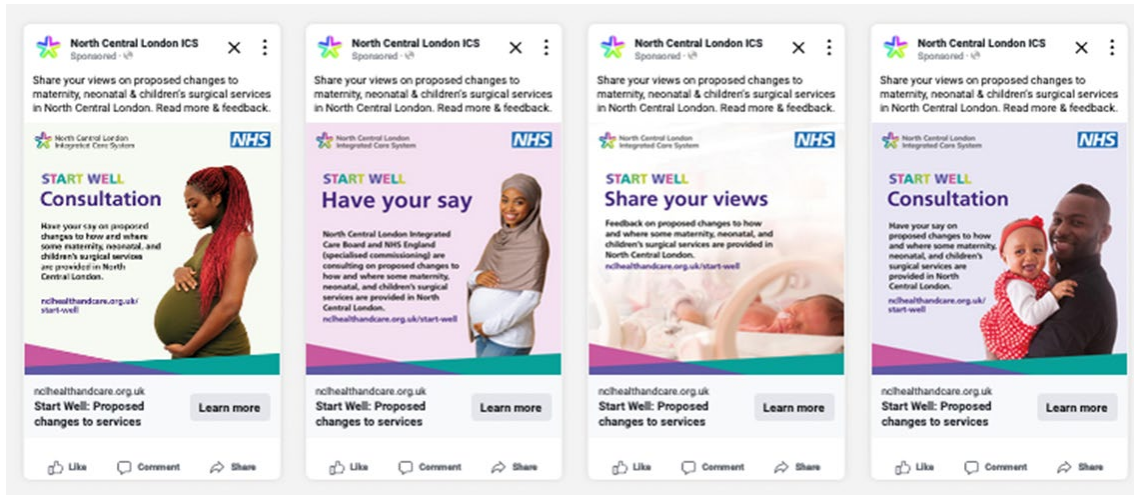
North Central London ICS
Sponsored

Share your views on proposed changes to maternity, neonatal & children's surgical services in North Central London. Read more & feedback.

North Central London Integrated Care System

NHS

START WELL
Consultation

Have your say on proposed changes to how and where some maternity, neonatal, and children's surgical services are provided in North Central London.

nclhealthcare.org.uk/start-well

nclhealthcare.org.uk
Start Well: Proposed changes to services

Learn more

Like Comment Share

North Central London ICS
Sponsored

Share your views on proposed changes to maternity, neonatal & children's surgical services in North Central London. Read more & feedback.

North Central London Integrated Care System

NHS

START WELL
Have your say

North Central London Integrated Care Board and NHS England (specialised commissioning) are consulting on proposed changes to how and where some maternity, neonatal, and children's surgical services are provided in North Central London.
nclhealthcare.org.uk/start-well

nclhealthcare.org.uk
Start Well: Proposed changes to services

Learn more

Like Comment Share

North Central London ICS
Sponsored

Share your views on proposed changes to maternity, neonatal & children's surgical services in North Central London. Read more & feedback.

North Central London Integrated Care System

NHS

START WELL
Share your views

Feedback on proposed changes to how and where some maternity, neonatal, and children's surgical services are provided in North Central London.
nclhealthcare.org.uk/start-well

nclhealthcare.org.uk
Start Well: Proposed changes to services

Learn more

Like Comment Share

North Central London ICS
Sponsored

Share your views on proposed changes to maternity, neonatal & children's surgical services in North Central London. Read more & feedback.

North Central London Integrated Care System

NHS

START WELL
Consultation

Have your say on proposed changes to how and where some maternity, neonatal, and children's surgical services are provided in North Central London.

nclhealthcare.org.uk/start-well

nclhealthcare.org.uk
Start Well: Proposed changes to services

Learn more

Like Comment Share